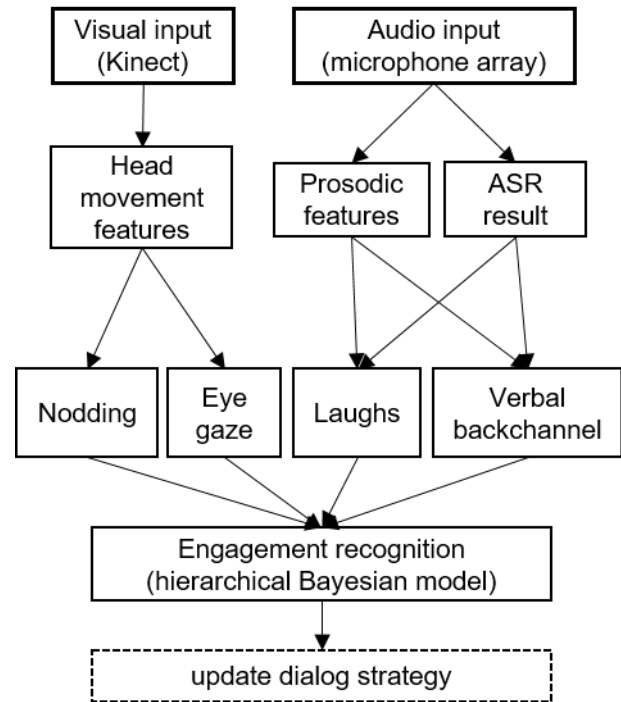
Visual input (Kinect)

Audio input (microphone array)

Head movement features

Prosodic features

ASR result

Nodding

Eye gaze

Laughs

Verbal backchannel

Engagement recognition (hierarchical Bayesian model)

update dialog strategy